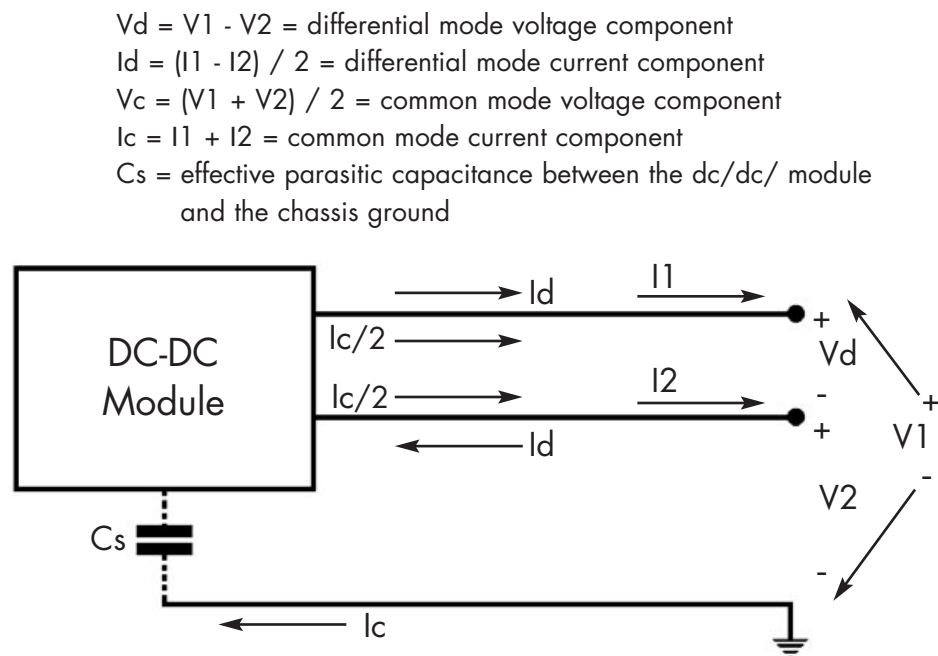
Vd = V1 - V2 = differential mode voltage component
Id = (I1 - I2) / 2 = differential mode current component
Vc = (V1 + V2) / 2 = common mode voltage component
Ic = I1 + I2 = common mode current component
Cs = effective parasitic capacitance between the dc/dc/ module and the chassis ground

DC-DC Module

Id
I1
Ic/2
+
Vd
Ic/2
I2
-
+
Id
+
V1
-
V2
-
Cs
Ic